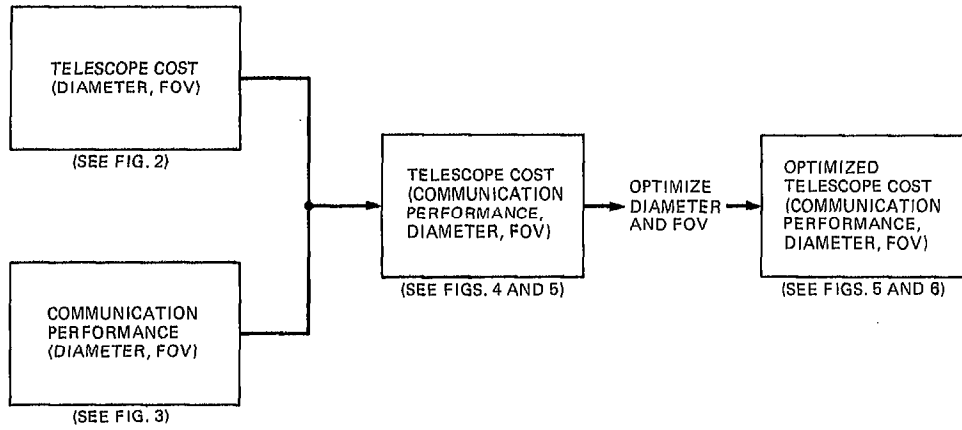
TELESCOPE COST (DIAMETER, FOV)

(SEE FIG. 2)

COMMUNICATION PERFORMANCE (DIAMETER, FOV)

(SEE FIG. 3)

TELESCOPE COST (COMMUNICATION PERFORMANCE, DIAMETER, FOV)

(SEE FIGS. 4 AND 5)

OPTIMIZE DIAMETER AND FOV

OPTIMIZED TELESCOPE COST (COMMUNICATION PERFORMANCE, DIAMETER, FOV)

(SEE FIGS. 5 AND 6)